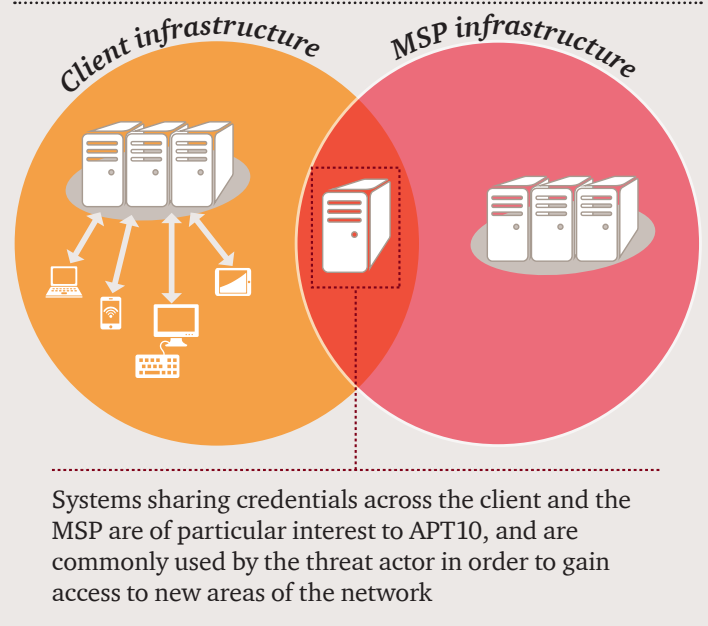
Client infrastructure

MSP infrastructure

Systems sharing credentials across the client and the MSP are of particular interest to APT10, and are commonly used by the threat actor in order to gain access to new areas of the network